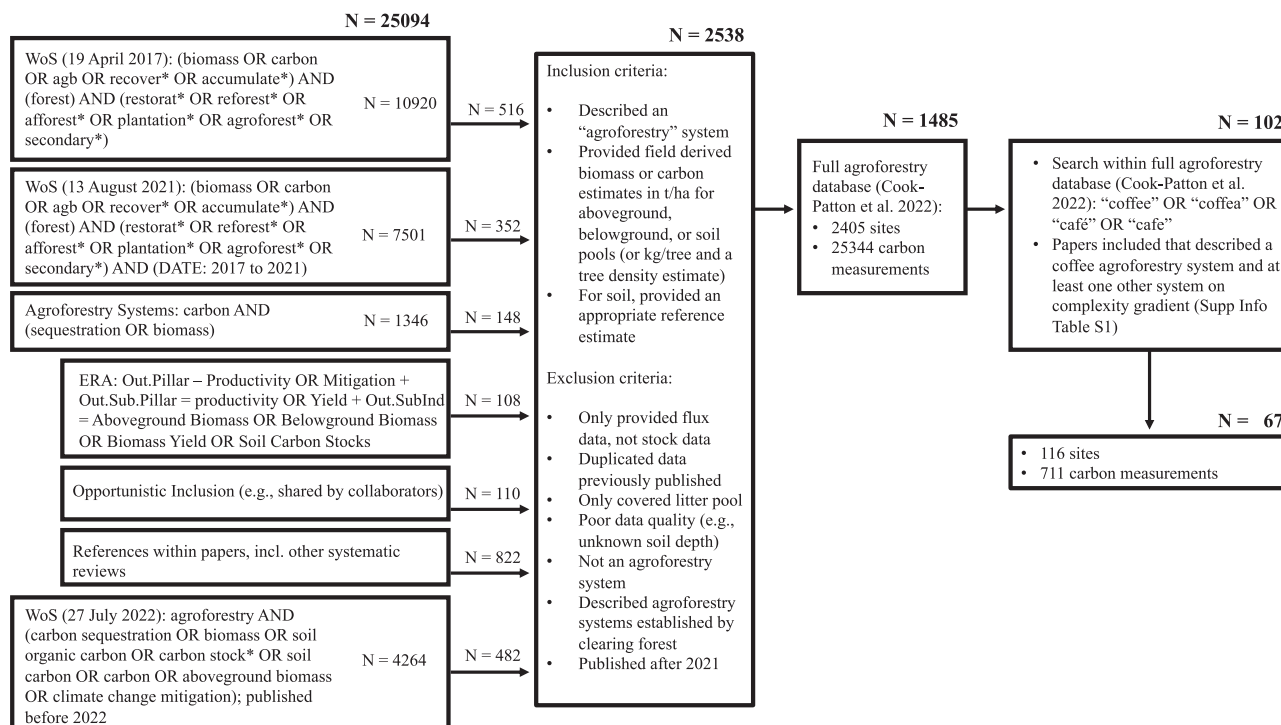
N = 25094

WoS (19 April 2017): (biomass OR carbon OR agb OR recover* OR accumulate*) AND (forest) AND (restorat* OR reforest* OR afforest* OR plantation* OR agroforest* OR secondary*)

N = 10920

N = 516

WoS (13 August 2021): (biomass OR carbon OR agb OR recover* OR accumulate*) AND (forest) AND (restorat* OR reforest* OR afforest* OR plantation* OR agroforest* OR secondary*) AND (DATE: 2017 to 2021)

N = 7501

N = 352

Agroforestry Systems: carbon AND (sequestration OR biomass)

N = 1346

N = 148

ERA: Out.Pillar – Productivity OR Mitigation + Out.Sub.Pillar = productivity OR Yield + Out.SubInd = Aboveground Biomass OR Belowground Biomass OR Biomass Yield OR Soil Carbon Stocks

N = 108

Opportunistic Inclusion (e.g., shared by collaborators)

N = 110

References within papers, incl. other systematic reviews

N = 822

WoS (27 July 2022): agroforestry AND (carbon sequestration OR biomass OR soil organic carbon OR carbon stock* OR soil carbon OR carbon OR aboveground biomass OR climate change mitigation); published before 2022

N = 4264

N = 482

N = 2538

Inclusion criteria:

• Described an "agroforestry" system
• Provided field derived biomass or carbon estimates in t/ha for aboveground, belowground, or soil pools (or kg/tree and a tree density estimate)
• For soil, provided an appropriate reference estimate

Exclusion criteria:

• Only provided flux data, not stock data
• Duplicated data previously published
• Only covered litter pool
• Poor data quality (e.g., unknown soil depth)
• Not an agroforestry system
• Described agroforestry systems established by clearing forest
• Published after 2021

N = 1485

Full agroforestry database (Cook-Patton et al. 2022):
• 2405 sites
• 25344 carbon measurements

N = 102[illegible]

• Search within full agroforestry database (Cook-Patton et al. 2022): "coffee" OR "coffea" OR "café" OR "cafe"
• Papers included that described a coffee agroforestry system and at least one other system on complexity gradient (Supp Info Table S1)

N = 67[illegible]

• 116 sites
• 711 carbon measurements